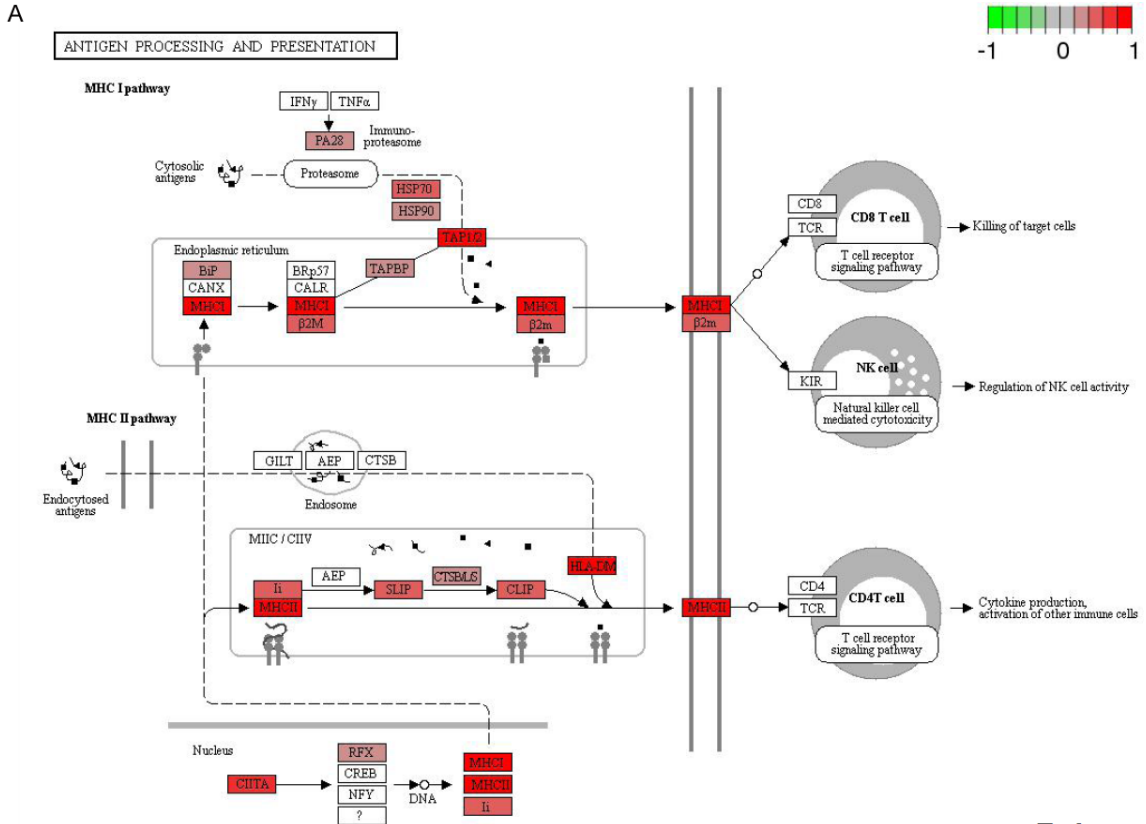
A

ANTIGEN PROCESSING AND PRESENTATION

-1 0 1

MHC I pathway

IFNγ TNFα

PA28 Immuno-proteasome

Cytosolic antigens

Proteasome

HSP70
HSP90

TAP1/2

Endoplasmic reticulum

BiP
CANX
MHCI

BRp57
CALR
MHCI
β2M

TAPBP

MHCI
β2m

MHCI
β2m

CD8
TCR
CD8 T cell
T cell receptor signaling pathway
Killing of target cells

KIR
NK cell
Natural killer cell mediated cytotoxicity
Regulation of NK cell activity

MHC II pathway

Endocytosed antigens

GILT AEP CTSB

Endosome

MIIC / CIIV

AEP
Ii
MHCII
SLIP
CTSB/L/S
CLIP
HLA-DM

MHCII

CD4
TCR
CD4T cell
T cell receptor signaling pathway
Cytokine production, activation of other immune cells

Nucleus

CIITA

RFX
CREB
NFY
?

DNA

MHCI
MHCII
Ii